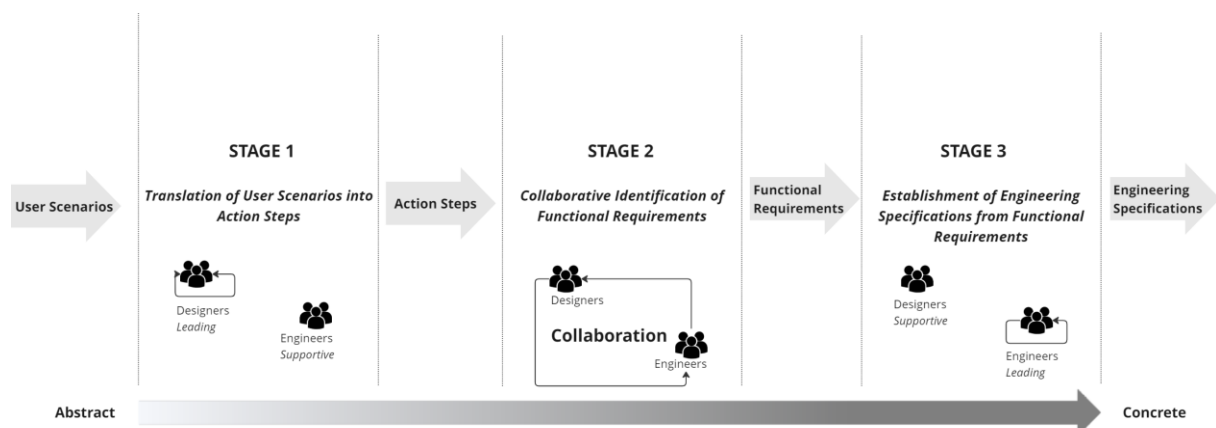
User Scenarios

STAGE 1

*Translation of User Scenarios into Action Steps*

Designers
*Leading*

Engineers
*Supportive*

Action Steps

STAGE 2

*Collaborative Identification of Functional Requirements*

Designers

Collaboration

Engineers

Functional Requirements

STAGE 3

*Establishment of Engineering Specifications from Functional Requirements*

Designers
*Supportive*

Engineers
*Leading*

Engineering Specifications

Abstract

Concrete